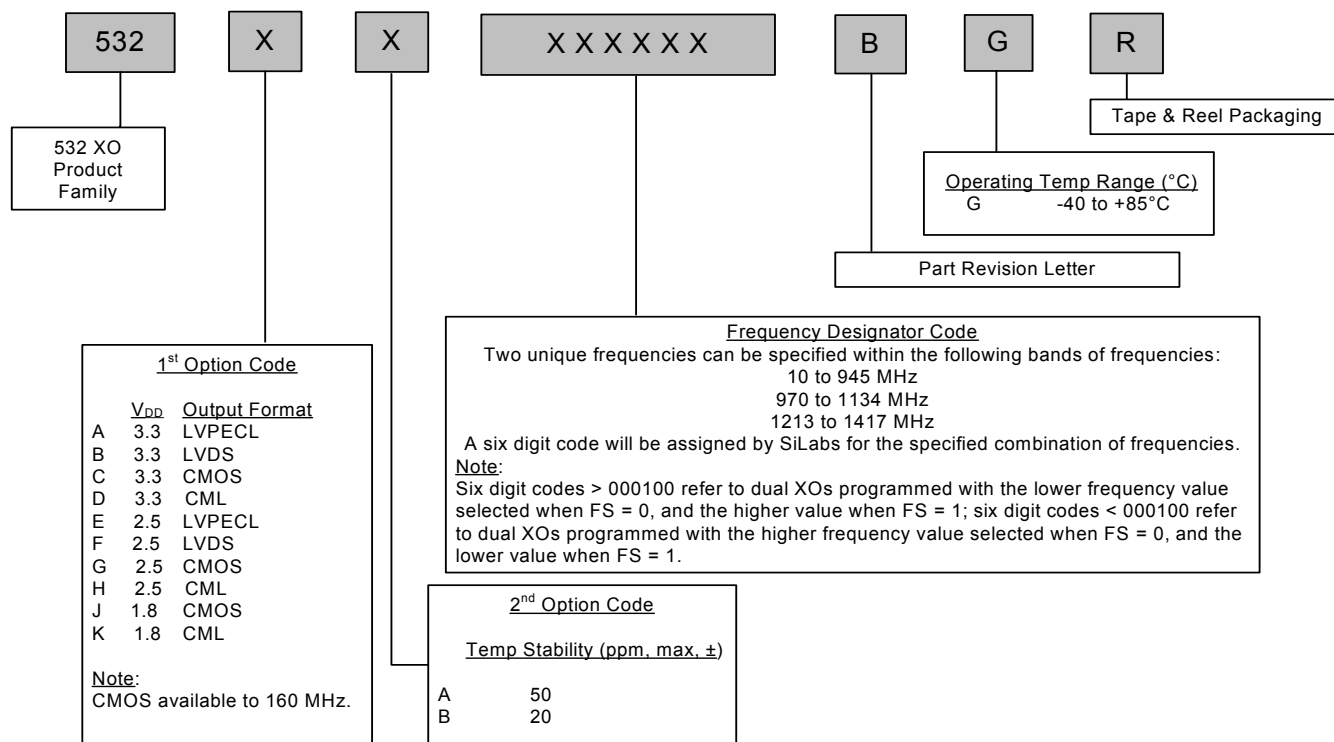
532 X X XXXXXX B G R

532 XO Product Family

Tape & Reel Packaging

Operating Temp Range (°C)
G -40 to +85°C

Part Revision Letter

Frequency Designator Code
Two unique frequencies can be specified within the following bands of frequencies:
10 to 945 MHz
970 to 1134 MHz
1213 to 1417 MHz
A six digit code will be assigned by SiLabs for the specified combination of frequencies.
Note:
Six digit codes > 000100 refer to dual XOs programmed with the lower frequency value selected when FS = 0, and the higher value when FS = 1; six digit codes < 000100 refer to dual XOs programmed with the higher frequency value selected when FS = 0, and the lower value when FS = 1.

1$^{st}$ Option Code

| | $V_{DD}$ | Output Format |
|---|---|---|
| A | 3.3 | LVPECL |
| B | 3.3 | LVDS |
| C | 3.3 | CMOS |
| D | 3.3 | CML |
| E | 2.5 | LVPECL |
| F | 2.5 | LVDS |
| G | 2.5 | CMOS |
| H | 2.5 | CML |
| J | 1.8 | CMOS |
| K | 1.8 | CML |

Note:
CMOS available to 160 MHz.

2$^{nd}$ Option Code

Temp Stability (ppm, max, ±)

A 50
B 20